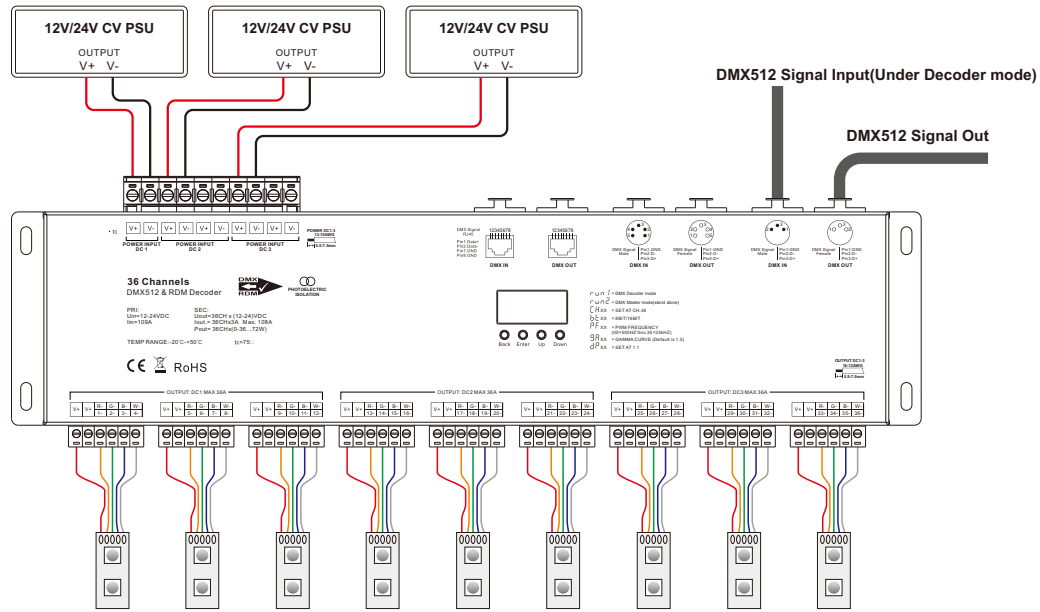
12V/24V CV PSU
OUTPUT
V+ V-

12V/24V CV PSU
OUTPUT
V+ V-

12V/24V CV PSU
OUTPUT
V+ V-

DMX512 Signal Input(Under Decoder mode)

DMX512 Signal Out

V+ V- V+ V- V+ V- V+ V- V+ V- V+ V-
POWER INPUT DC 1
POWER INPUT DC 2
POWER INPUT DC 3
POWER DC1-3
DMX IN
DMX OUT
DMX Signal Male
DMX Signal Female
DMX IN
DMX OUT
DMX Signal Male
DMX Signal Female
DMX IN
DMX OUT

36 Channels
DMX512 & RDM Decoder
DMX RDM
PHOTOELECTRIC ISOLATION
PRI:
Uin=12-24VDC
Iin=109A
SEC:
Uout=36CH x (12-24)VDC
Iout= 36CHx3A Max. 108A
Pout= 36CHx(0-36...72W)
TEMP RANGE:-20°C-+50°C
tc=75°C
CE RoHS

run1 = DMX Decoder mode
run2 = DMX Master mode(stand alone)
CHxx = SET AT CH 36
bitxx = 8BIT/16BIT
PFxx = PWM FREQUENCY
9Axx = GAMMA CURVE (Default is 1.5)
dPxx = SET AT 1:1

Back Enter Up Down

OUTPUT DC1-3

OUTPUT: DC1 MAX 36A
V+ V+ R-1 G-2 B-3 W-4 V+ V+ R-5 G-6 B-7 W-8 V+ V+ R-9 G-10 B-11 W-12
OUTPUT: DC2 MAX 36A
V+ V+ R-13 G-14 B-15 W-16 V+ V+ R-17 G-18 B-19 W-20 V+ V+ R-21 G-22 B-23 W-24
OUTPUT: DC3 MAX 36A
V+ V+ R-25 G-26 B-27 W-28 V+ V+ R-29 G-30 B-31 W-32 V+ V+ R-33 G-34 B-35 W-36